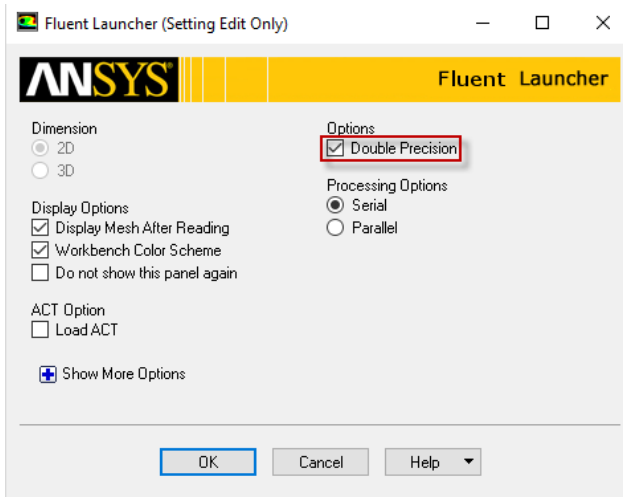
Fluent Launcher (Setting Edit Only)

ANSYS

Fluent Launcher

Dimension
2D
3D

Display Options
Display Mesh After Reading
Workbench Color Scheme
Do not show this panel again

ACT Option
Load ACT

Show More Options

Options
Double Precision

Processing Options
Serial
Parallel

OK
Cancel
Help